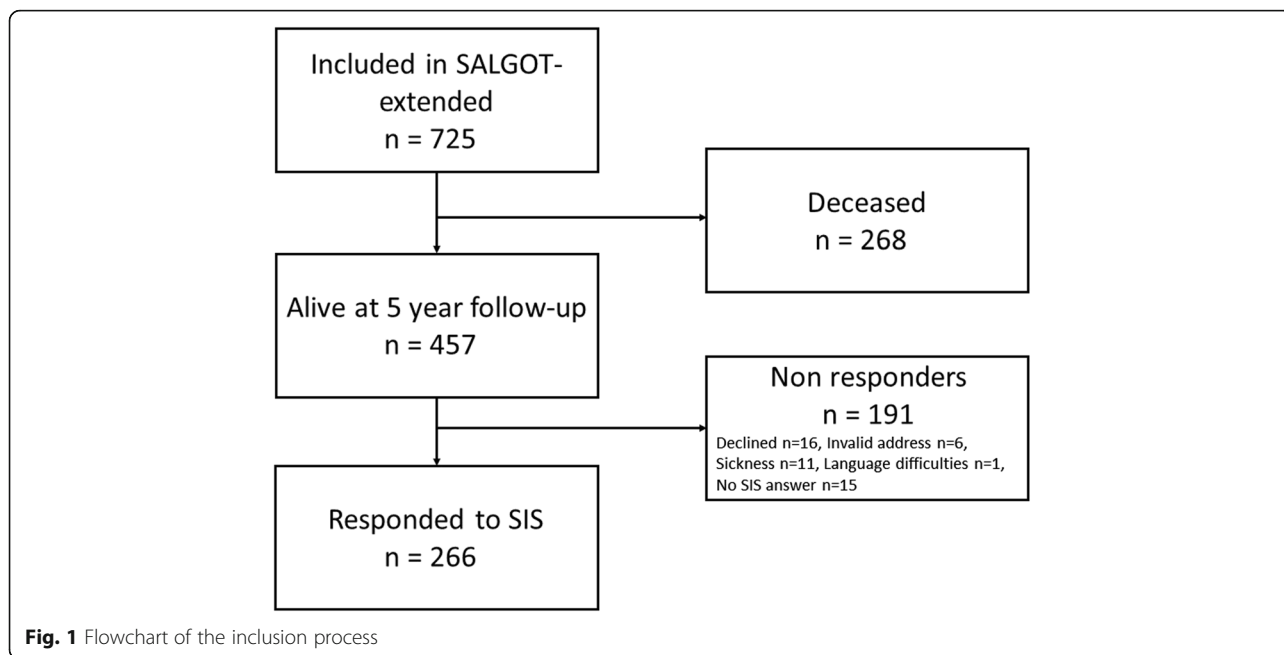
Included in SALGOT-extended
n = 725

Deceased
n = 268

Alive at 5 year follow-up
n = 457

Non responders
n = 191
Declined n=16, Invalid address n=6, Sickness n=11, Language difficulties n=1, No SIS answer n=15

Responded to SIS
n = 266

**Fig. 1** Flowchart of the inclusion process